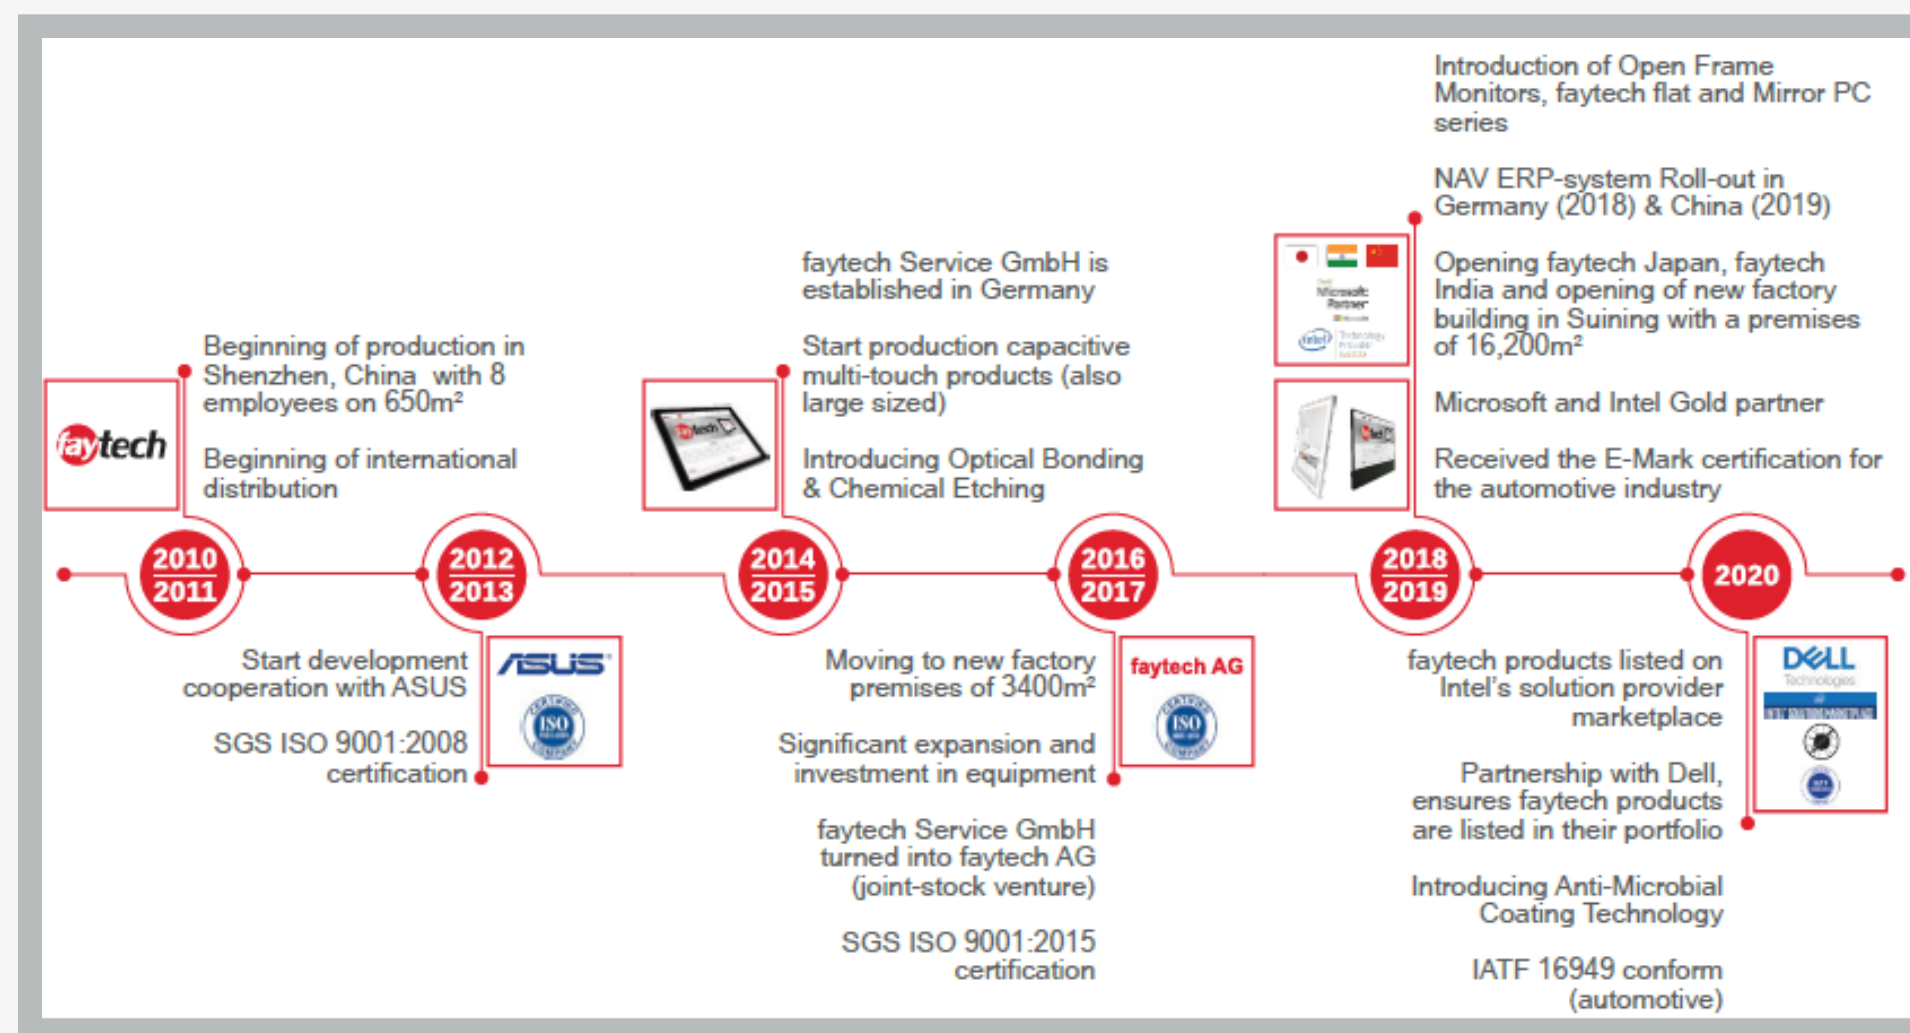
faytech

Beginning of production in Shenzhen, China with 8 employees on 650m²

Beginning of international distribution

2010
2011

2012
2013

Start development cooperation with ASUS

SGS ISO 9001:2008 certification

ASUS

ISO

faytech Service GmbH is established in Germany

Start production capacitive multi-touch products (also large sized)

Introducing Optical Bonding & Chemical Etching

2014
2015

Moving to new factory premises of 3400m²

Significant expansion and investment in equipment

faytech Service GmbH turned into faytech AG (joint-stock venture)

SGS ISO 9001:2015 certification

2016
2017

faytech AG

ISO

Introduction of Open Frame Monitors, faytech flat and Mirror PC series

NAV ERP-system Roll-out in Germany (2018) & China (2019)

Opening faytech Japan, faytech India and opening of new factory building in Suining with a premises of 16,200m²

Microsoft and Intel Gold partner

Received the E-Mark certification for the automotive industry

Microsoft Partner

intel

2018
2019

2020

faytech products listed on Intel's solution provider marketplace

Partnership with Dell, ensures faytech products are listed in their portfolio

Introducing Anti-Microbial Coating Technology

IATF 16949 conform (automotive)

DELL Technologies